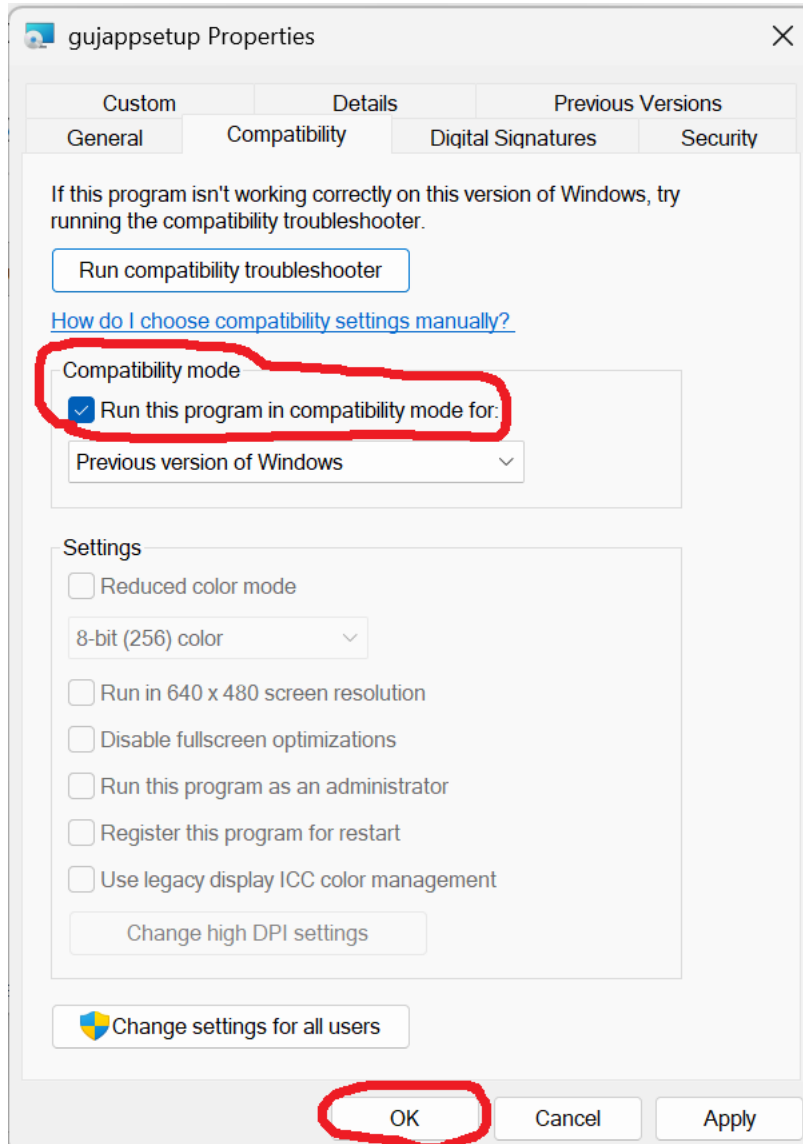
gujappsetup Properties

Custom
Details
Previous Versions
General
Compatibility
Digital Signatures
Security

If this program isn't working correctly on this version of Windows, try running the compatibility troubleshooter.

Run compatibility troubleshooter

How do I choose compatibility settings manually?

Compatibility mode

Run this program in compatibility mode for:

Previous version of Windows

Settings

Reduced color mode

8-bit (256) color

Run in 640 x 480 screen resolution

Disable fullscreen optimizations

Run this program as an administrator

Register this program for restart

Use legacy display ICC color management

Change high DPI settings

Change settings for all users

OK
Cancel
Apply